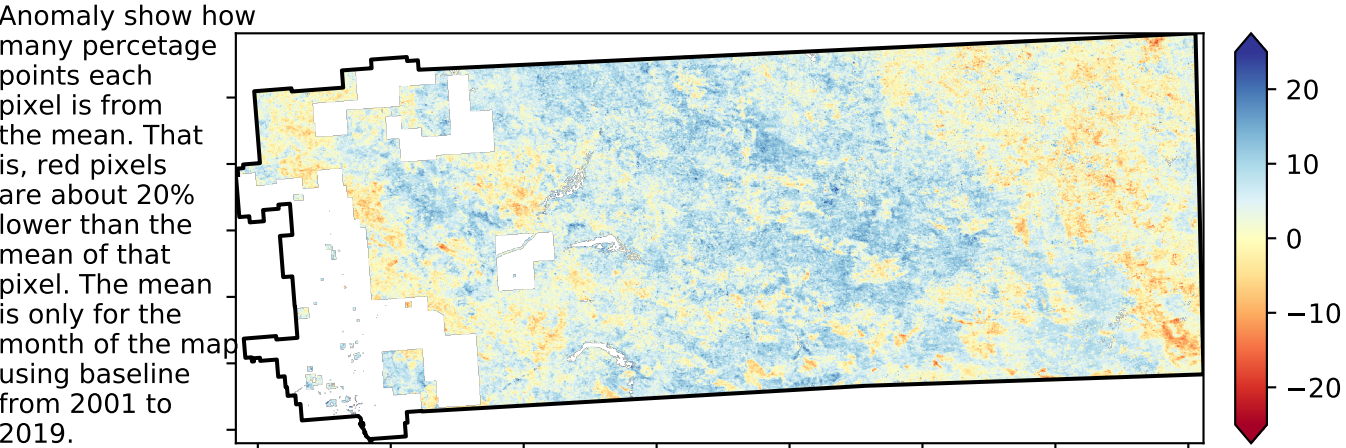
Anomaly show how many percetage points each pixel is from the mean. That is, red pixels are about 20% lower than the mean of that pixel. The mean is only for the month of the map using baseline from 2001 to 2019.

20
10
0
−10
−20